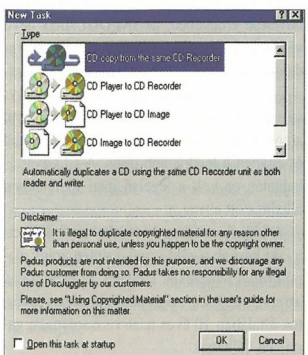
New Task

?

X

Type

CD copy from the same CD Recorder

CD Player to CD Recorder

CD Player to CD Image

CD Image to CD Recorder

Automatically duplicates a CD using the same CD Recorder unit as both reader and writer.

Disclaimer

It is illegal to duplicate copyrighted material for any reason other than personal use, unless you happen to be the copyright owner.

Padus products are not intended for this purpose, and we discourage any Padus customer from doing so. Padus takes no responsibility for any illegal use of DiscJuggler by our customers.

Please, see "Using Copyrighted Material" section in the user's guide for more information on this matter.

Open this task at startup

OK

Cancel